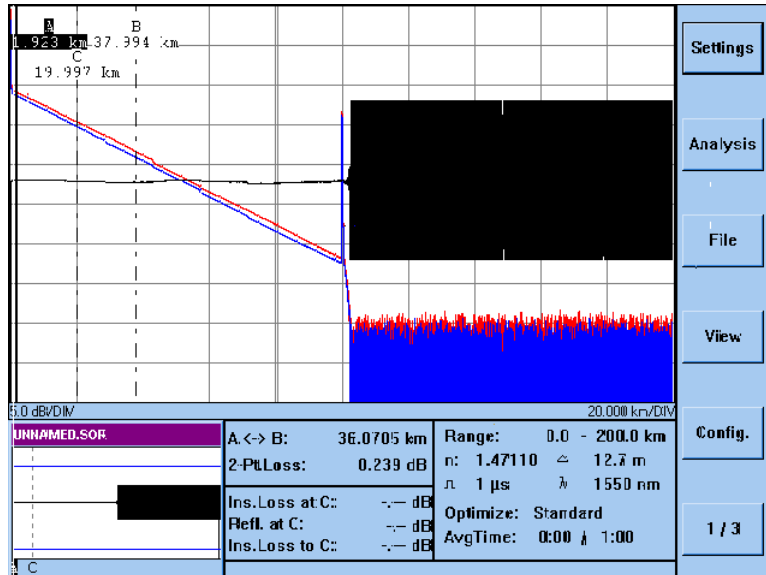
A B
1.923 km 37.394 km
C
19.997 km

Settings

Analysis

File

View

Config.

1 / 3

5.0 dB/DIV

20.000 km/DIV

UNNAMED.SOR

A C

| A.<-> B: | 36.0705 km |
|---|---|
| 2-Pt.Loss: | 0.239 dB |

| Ins.Loss at C: | -.-- dB |
|---|---|
| Refl. at C: | -.-- dB |
| Ins.Loss to C: | -.-- dB |

Range: 0.0 - 200.0 km
n: 1.47110 12.7 m
1 µs λ 1550 nm
Optimize: Standard
AvgTime: 0:00 / 1:00